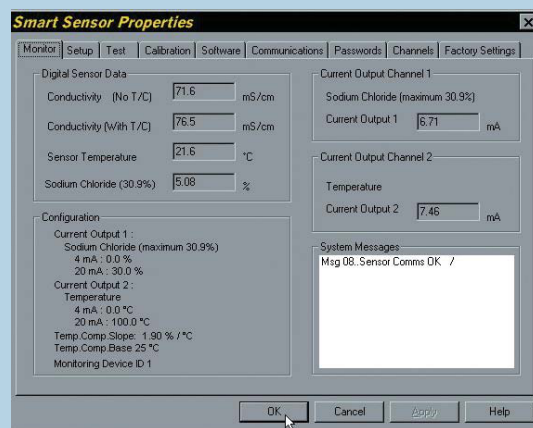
Smart Sensor Properties

Monitor | Setup | Test | Calibration | Software | Communications | Passwords | Channels | Factory Settings

Digital Sensor Data

Conductivity (No T/C) 71.6 mS/cm

Conductivity (With T/C) 76.5 mS/cm

Sensor Temperature 21.6 °C

Sodium Chloride (30.9%) 5.08 %

Configuration

Current Output 1 :
Sodium Chloride (maximum 30.9%)
4 mA : 0.0 %
20 mA : 30.0 %
Current Output 2 :
Temperature
4 mA : 0.0 °C
20 mA : 100.0 °C
Temp.Comp.Slope: 1.90 % / °C
Temp.Comp.Base 25 °C
Monitoring Device ID 1

Current Output Channel 1

Sodium Chloride (maximum 30.9%)

Current Output 1 6.71 mA

Current Output Channel 2

Temperature

Current Output 2 7.46 mA

System Messages

Msg 08..Sensor Comms OK /

OK Cancel Apply Help